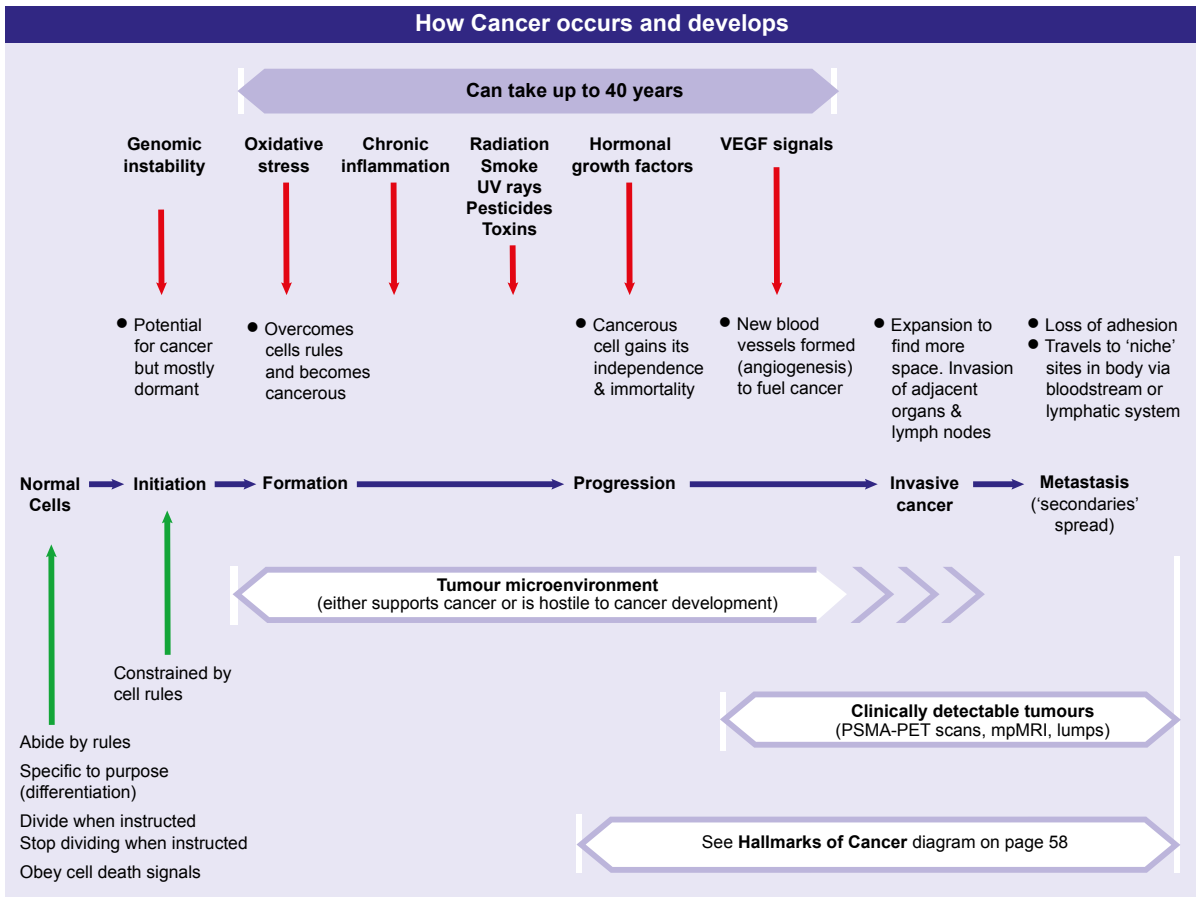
How Cancer occurs and develops

Can take up to 40 years

Genomic instability

Oxidative stress

Chronic inflammation

Radiation
Smoke
UV rays
Pesticides
Toxins

Hormonal growth factors

VEGF signals

• Potential for cancer but mostly dormant

• Overcomes cells rules and becomes cancerous

• Cancerous cell gains its independence & immortality

• New blood vessels formed (angiogenesis) to fuel cancer

• Expansion to find more space. Invasion of adjacent organs & lymph nodes

• Loss of adhesion
• Travels to 'niche' sites in body via bloodstream or lymphatic system

Normal Cells → Initiation → Formation → Progression → Invasive cancer → Metastasis ('secondaries' spread)

Tumour microenvironment
(either supports cancer or is hostile to cancer development)

Constrained by cell rules

Clinically detectable tumours
(PSMA-PET scans, mpMRI, lumps)

Abide by rules
Specific to purpose (differentiation)
Divide when instructed
Stop dividing when instructed
Obey cell death signals

See **Hallmarks of Cancer** diagram on page 58